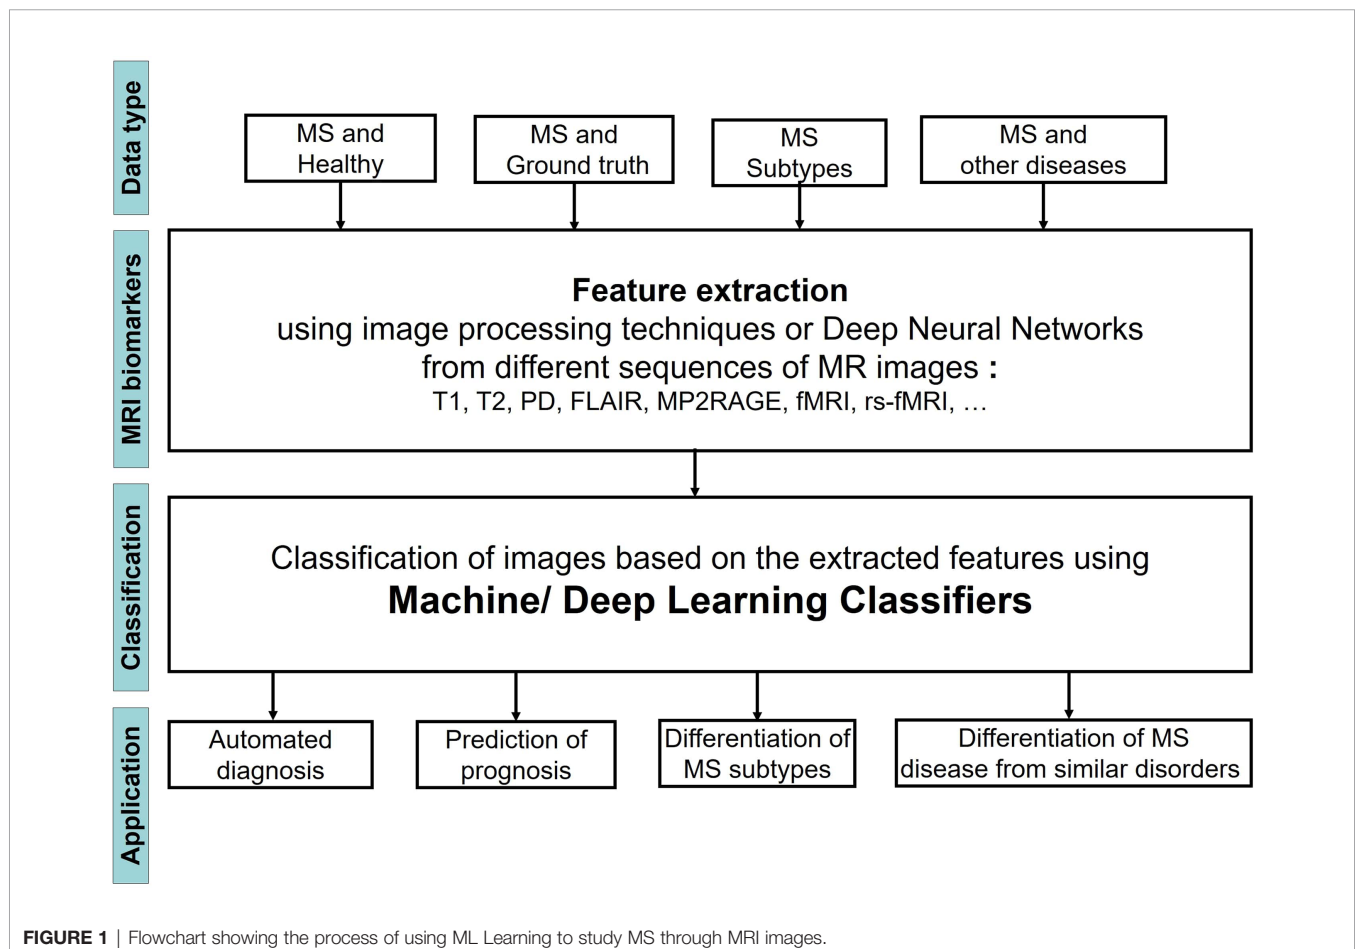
Data type

MS and Healthy

MS and Ground truth

MS Subtypes

MS and other diseases

MRI biomarkers

Feature extraction
using image processing techniques or Deep Neural Networks from different sequences of MR images :
T1, T2, PD, FLAIR, MP2RAGE, fMRI, rs-fMRI, …

Classification

Classification of images based on the extracted features using
Machine/ Deep Learning Classifiers

Application

Automated diagnosis

Prediction of prognosis

Differentiation of MS subtypes

Differentiation of MS disease from similar disorders

FIGURE 1 | Flowchart showing the process of using ML Learning to study MS through MRI images.